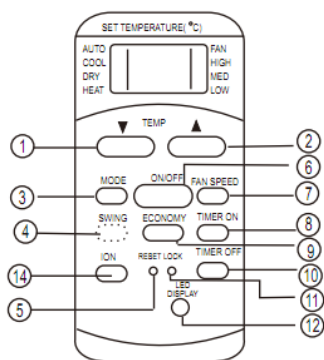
SET TEMPERATURE(°C)

AUTO
COOL
DRY
HEAT

FAN
HIGH
MED
LOW

TEMP

▼

▲

1

2

ON/OFF

6

MODE

FAN SPEED

3

7

SWING

ECONOMY

TIMER ON

4

8

9

ION

TIMER OFF

14

10

RESET LOCK

5

11

LED DISPLAY

12